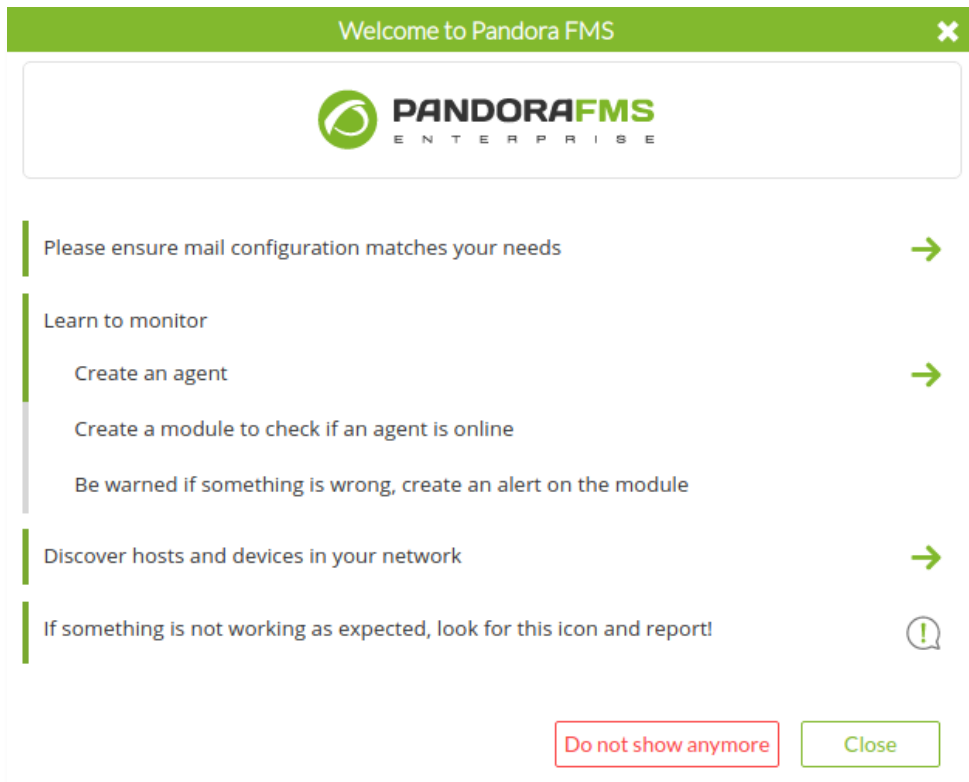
Welcome to Pandora FMS

PANDORAFMS
ENTERPRISE

Please ensure mail configuration matches your needs

Learn to monitor

Create an agent

Create a module to check if an agent is online

Be warned if something is wrong, create an alert on the module

Discover hosts and devices in your network

If something is not working as expected, look for this icon and report!

Do not show anymore

Close